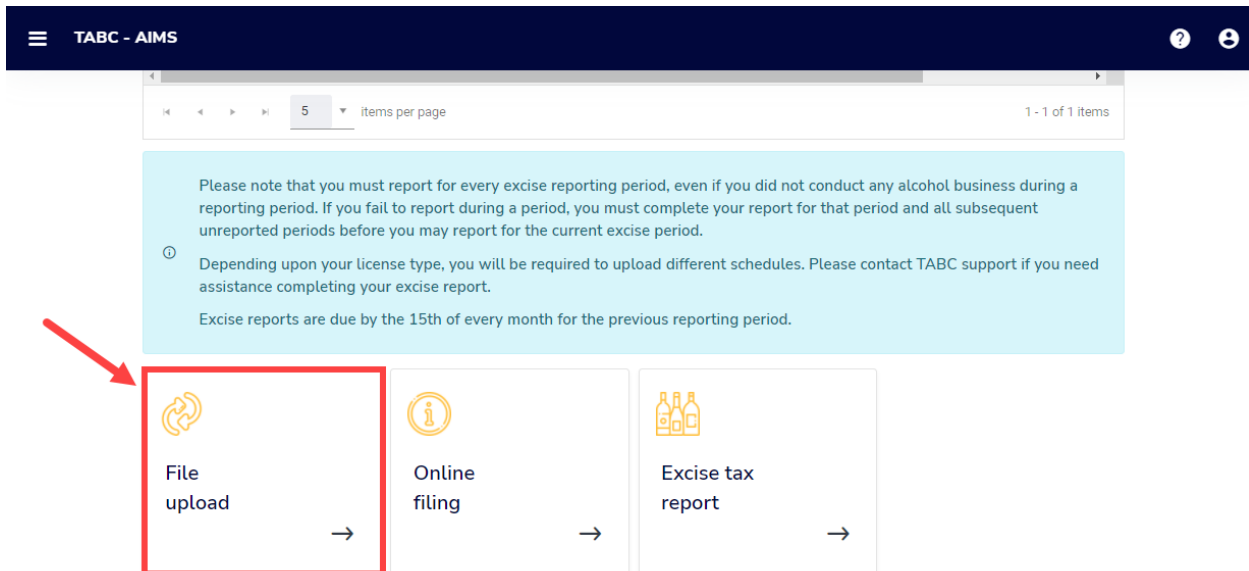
TABC - AIMS

5 items per page

1 - 1 of 1 items

Please note that you must report for every excise reporting period, even if you did not conduct any alcohol business during a reporting period. If you fail to report during a period, you must complete your report for that period and all subsequent unreported periods before you may report for the current excise period.

Depending upon your license type, you will be required to upload different schedules. Please contact TABC support if you need assistance completing your excise report.

Excise reports are due by the 15th of every month for the previous reporting period.

File upload
→

Online filing
→

Excise tax report
→